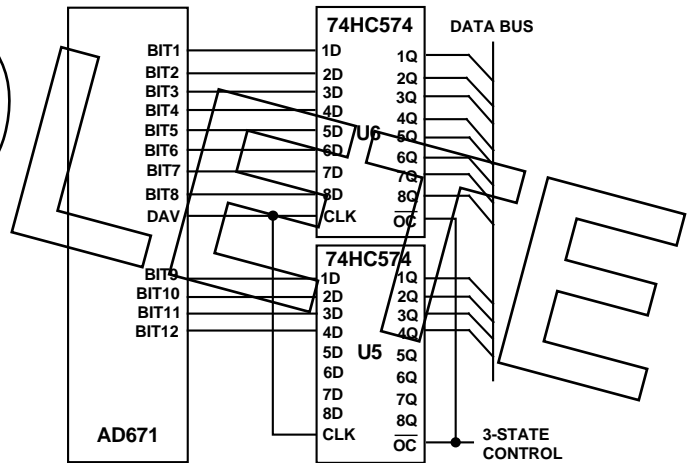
74HC574

DATA BUS

BIT1
BIT2
BIT3
BIT4
BIT5
BIT6
BIT7
BIT8
DAV

1D
2D
3D
4D
5D
6D
7D
8D
CLK

U6

1Q
2Q
3Q
4Q
5Q
6Q
7Q
8Q
$\overline{OC}$

74HC574

BIT9
BIT10
BIT11
BIT12

1D
2D
3D
4D
5D
6D
7D
8D
CLK

U5

1Q
2Q
3Q
4Q
5Q
6Q
7Q
8Q
$\overline{OC}$

AD671

3-STATE CONTROL